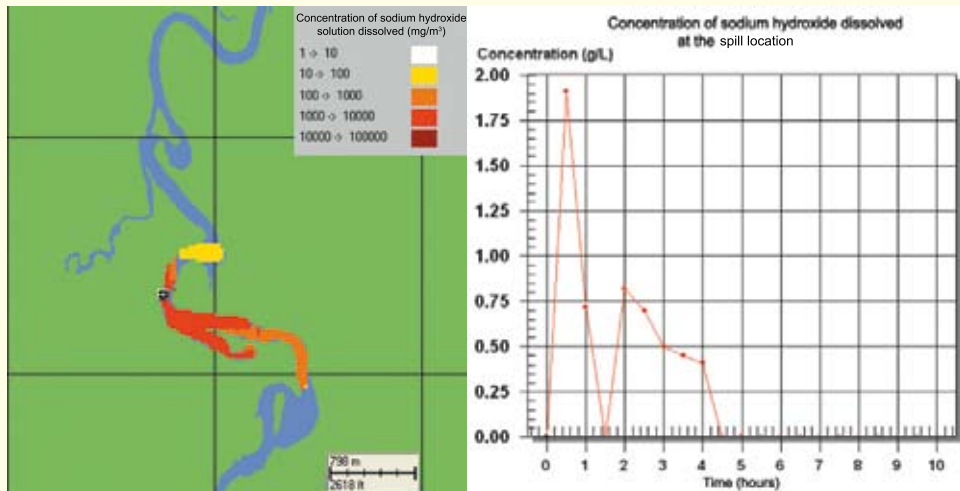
Concentration of sodium hydroxide solution dissolved (mg/m³)

1 → 10
10 → 100
100 → 1000
1000 → 10000
10000 → 100000

798 m
2618 ft

Concentration of sodium hydroxide dissolved at the spill location

Concentration (g/L)

2.00
1.75
1.50
1.25
1.00
0.75
0.50
0.25
0.00

0 1 2 3 4 5 6 7 8 9 10

Time (hours)